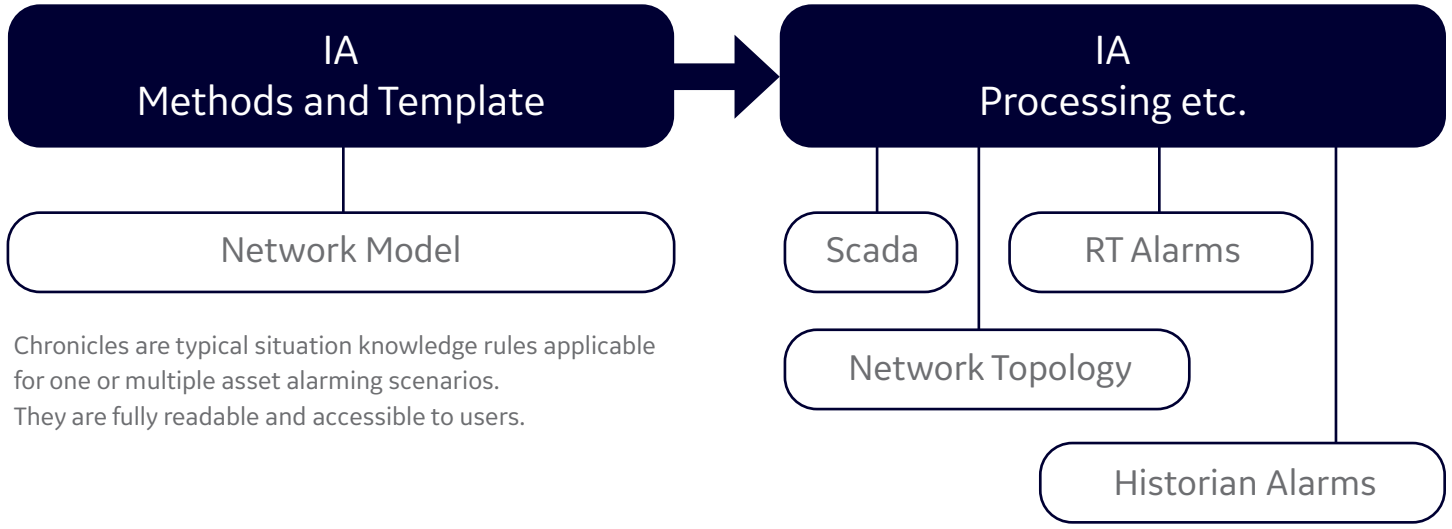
IA
Methods and Template

IA
Processing etc.

Network Model

Scada

RT Alarms

Network Topology

Historian Alarms

Chronicles are typical situation knowledge rules applicable for one or multiple asset alarming scenarios.
They are fully readable and accessible to users.